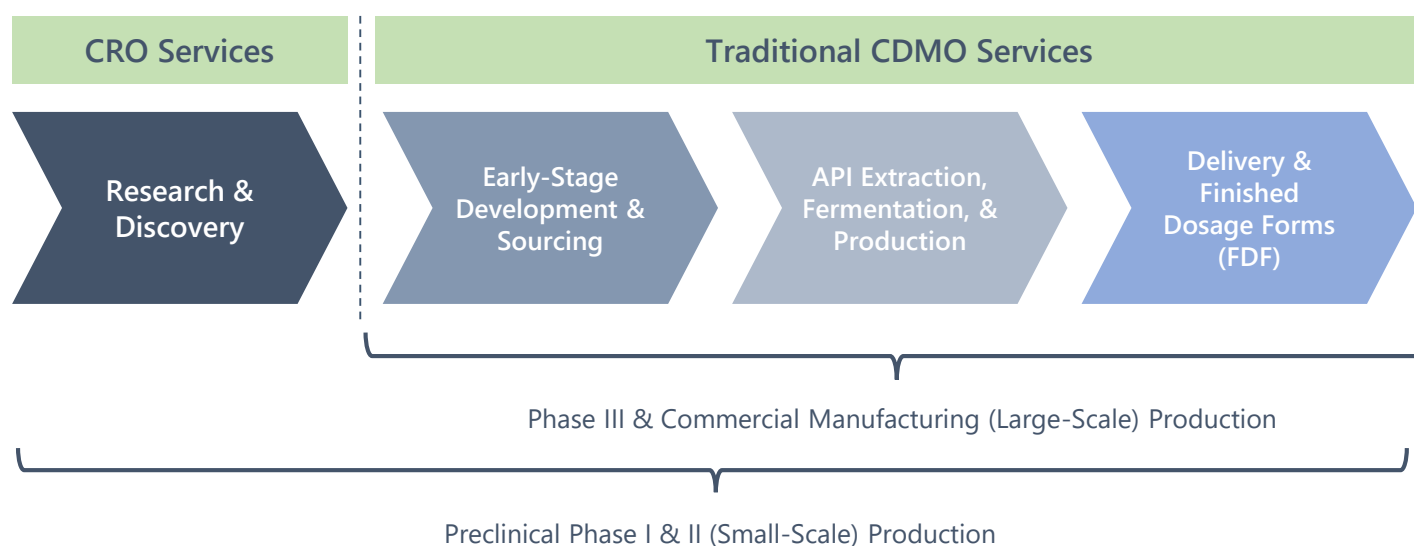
CRO Services

Traditional CDMO Services

Research & Discovery

Early-Stage Development & Sourcing

API Extraction, Fermentation, & Production

Delivery & Finished Dosage Forms (FDF)

Phase III & Commercial Manufacturing (Large-Scale) Production

Preclinical Phase I & II (Small-Scale) Production